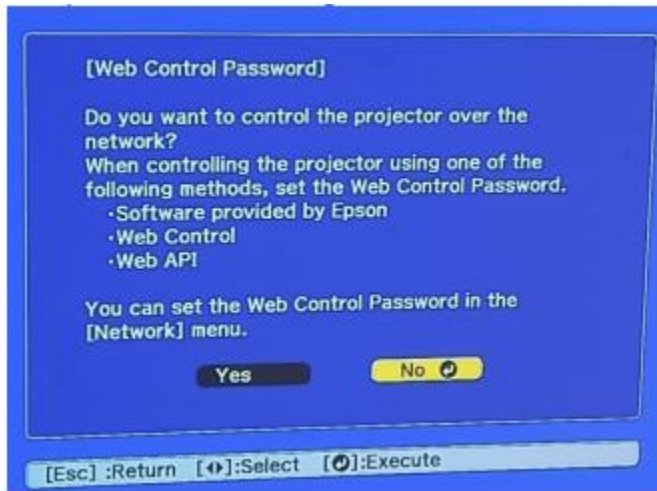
[Web Control Password]

Do you want to control the projector over the network?
When controlling the projector using one of the following methods, set the Web Control Password.
·Software provided by Epson
·Web Control
·Web API

You can set the Web Control Password in the [Network] menu.

Yes

No

[Esc] :Return [◆]:Select [●]:Execute